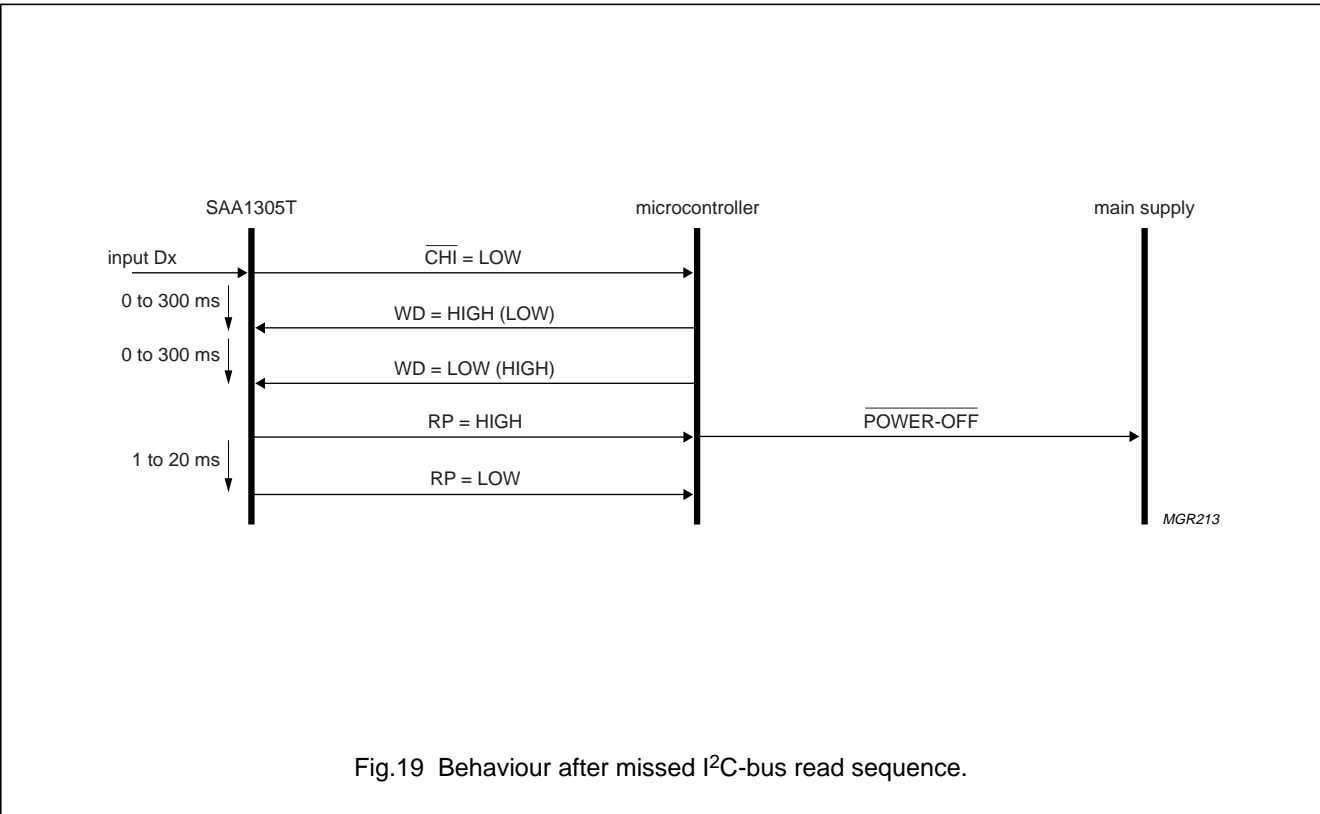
SAA1305T

microcontroller

main supply

input Dx

$\overline{CHI}$ = LOW

0 to 300 ms

WD = HIGH (LOW)

0 to 300 ms

WD = LOW (HIGH)

RP = HIGH

$\overline{POWER\text{-}OFF}$

1 to 20 ms

RP = LOW

MGR213

Fig.19 Behaviour after missed I$^2$C-bus read sequence.